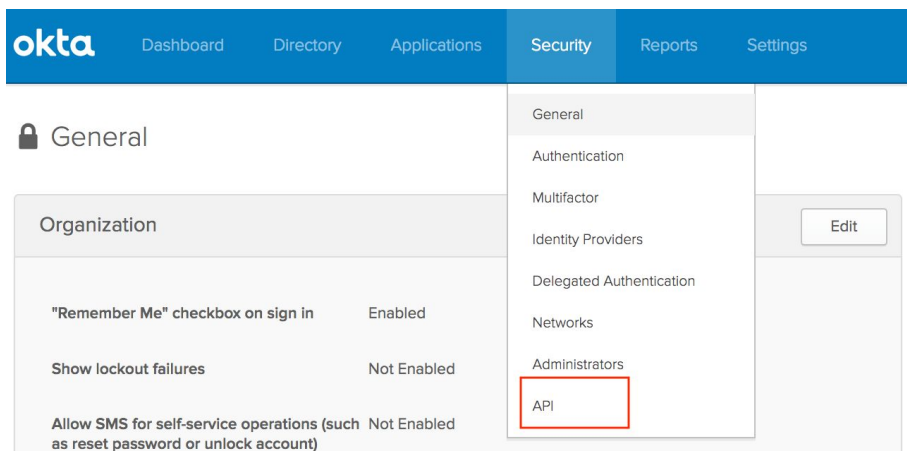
okta Dashboard Directory Applications Security Reports Settings

General
Authentication
Multifactor
Identity Providers
Delegated Authentication
Networks
Administrators
API

General

Organization

Edit

"Remember Me" checkbox on sign in Enabled

Show lockout failures Not Enabled

Allow SMS for self-service operations (such as reset password or unlock account) Not Enabled